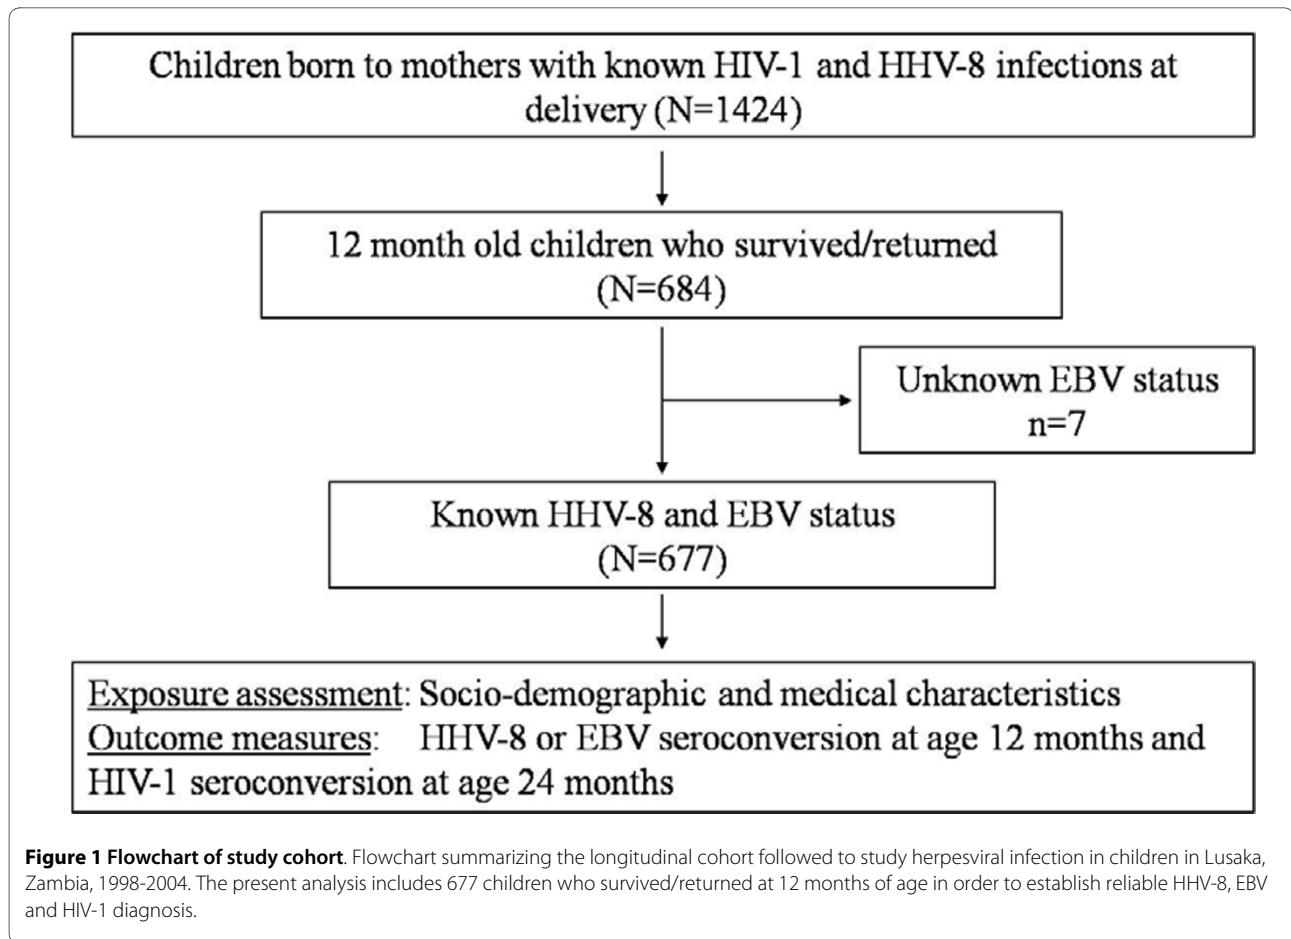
Children born to mothers with known HIV-1 and HHV-8 infections at delivery (N=1424)

12 month old children who survived/returned (N=684)

Unknown EBV status n=7

Known HHV-8 and EBV status (N=677)

Exposure assessment: Socio-demographic and medical characteristics
Outcome measures: HHV-8 or EBV seroconversion at age 12 months and HIV-1 seroconversion at age 24 months

**Figure 1 Flowchart of study cohort**. Flowchart summarizing the longitudinal cohort followed to study herpesviral infection in children in Lusaka, Zambia, 1998-2004. The present analysis includes 677 children who survived/returned at 12 months of age in order to establish reliable HHV-8, EBV and HIV-1 diagnosis.